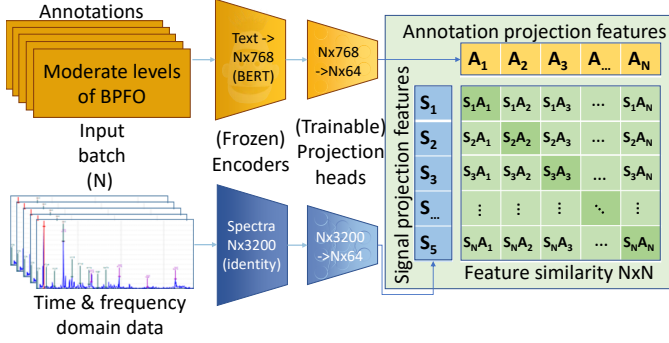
Annotations

Moderate levels of BPFO

Input batch (N)

Time & frequency domain data

Text -> Nx768 (BERT)

Spectra Nx3200 (identity)

(Frozen) Encoders

Nx768 ->Nx64

Nx3200 ->Nx64

(Trainable) Projection heads

Annotation projection features

| | $A_1$ | $A_2$ | $A_3$ | $A_{...}$ | $A_N$ |
|---|---|---|---|---|---|
| $S_1$ | $S_1A_1$ | $S_1A_2$ | $S_1A_3$ | ... | $S_1A_N$ |
| $S_2$ | $S_2A_1$ | $S_2A_2$ | $S_2A_3$ | ... | $S_2A_N$ |
| $S_3$ | $S_3A_1$ | $S_3A_2$ | $S_3A_3$ | ... | $S_3A_N$ |
| $S_{...}$ | ⋮ | ⋮ | ⋮ | ⋱ | ⋮ |
| $S_5$ | $S_NA_1$ | $S_NA_2$ | $S_NA_3$ | ... | $S_NA_N$ |

Signal projection features

Feature similarity NxN